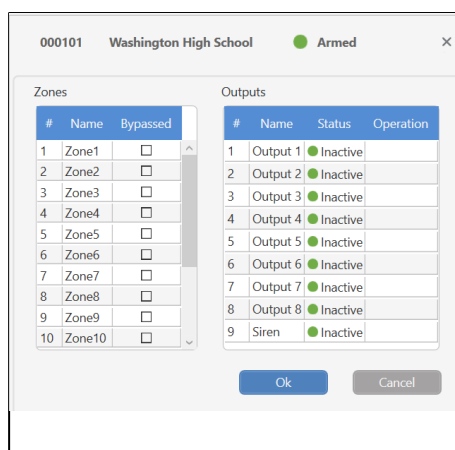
000101 Washington High School Armed ×

Zones

| # | Name | Bypassed |
|---|---|---|
| 1 | Zone1 | ☐ |
| 2 | Zone2 | ☐ |
| 3 | Zone3 | ☐ |
| 4 | Zone4 | ☐ |
| 5 | Zone5 | ☐ |
| 6 | Zone6 | ☐ |
| 7 | Zone7 | ☐ |
| 8 | Zone8 | ☐ |
| 9 | Zone9 | ☐ |
| 10 | Zone10 | ☐ |

Outputs

| # | Name | Status | Operation |
|---|---|---|---|
| 1 | Output 1 | Inactive | |
| 2 | Output 2 | Inactive | |
| 3 | Output 3 | Inactive | |
| 4 | Output 4 | Inactive | |
| 5 | Output 5 | Inactive | |
| 6 | Output 6 | Inactive | |
| 7 | Output 7 | Inactive | |
| 8 | Output 8 | Inactive | |
| 9 | Siren | Inactive | |

Ok Cancel